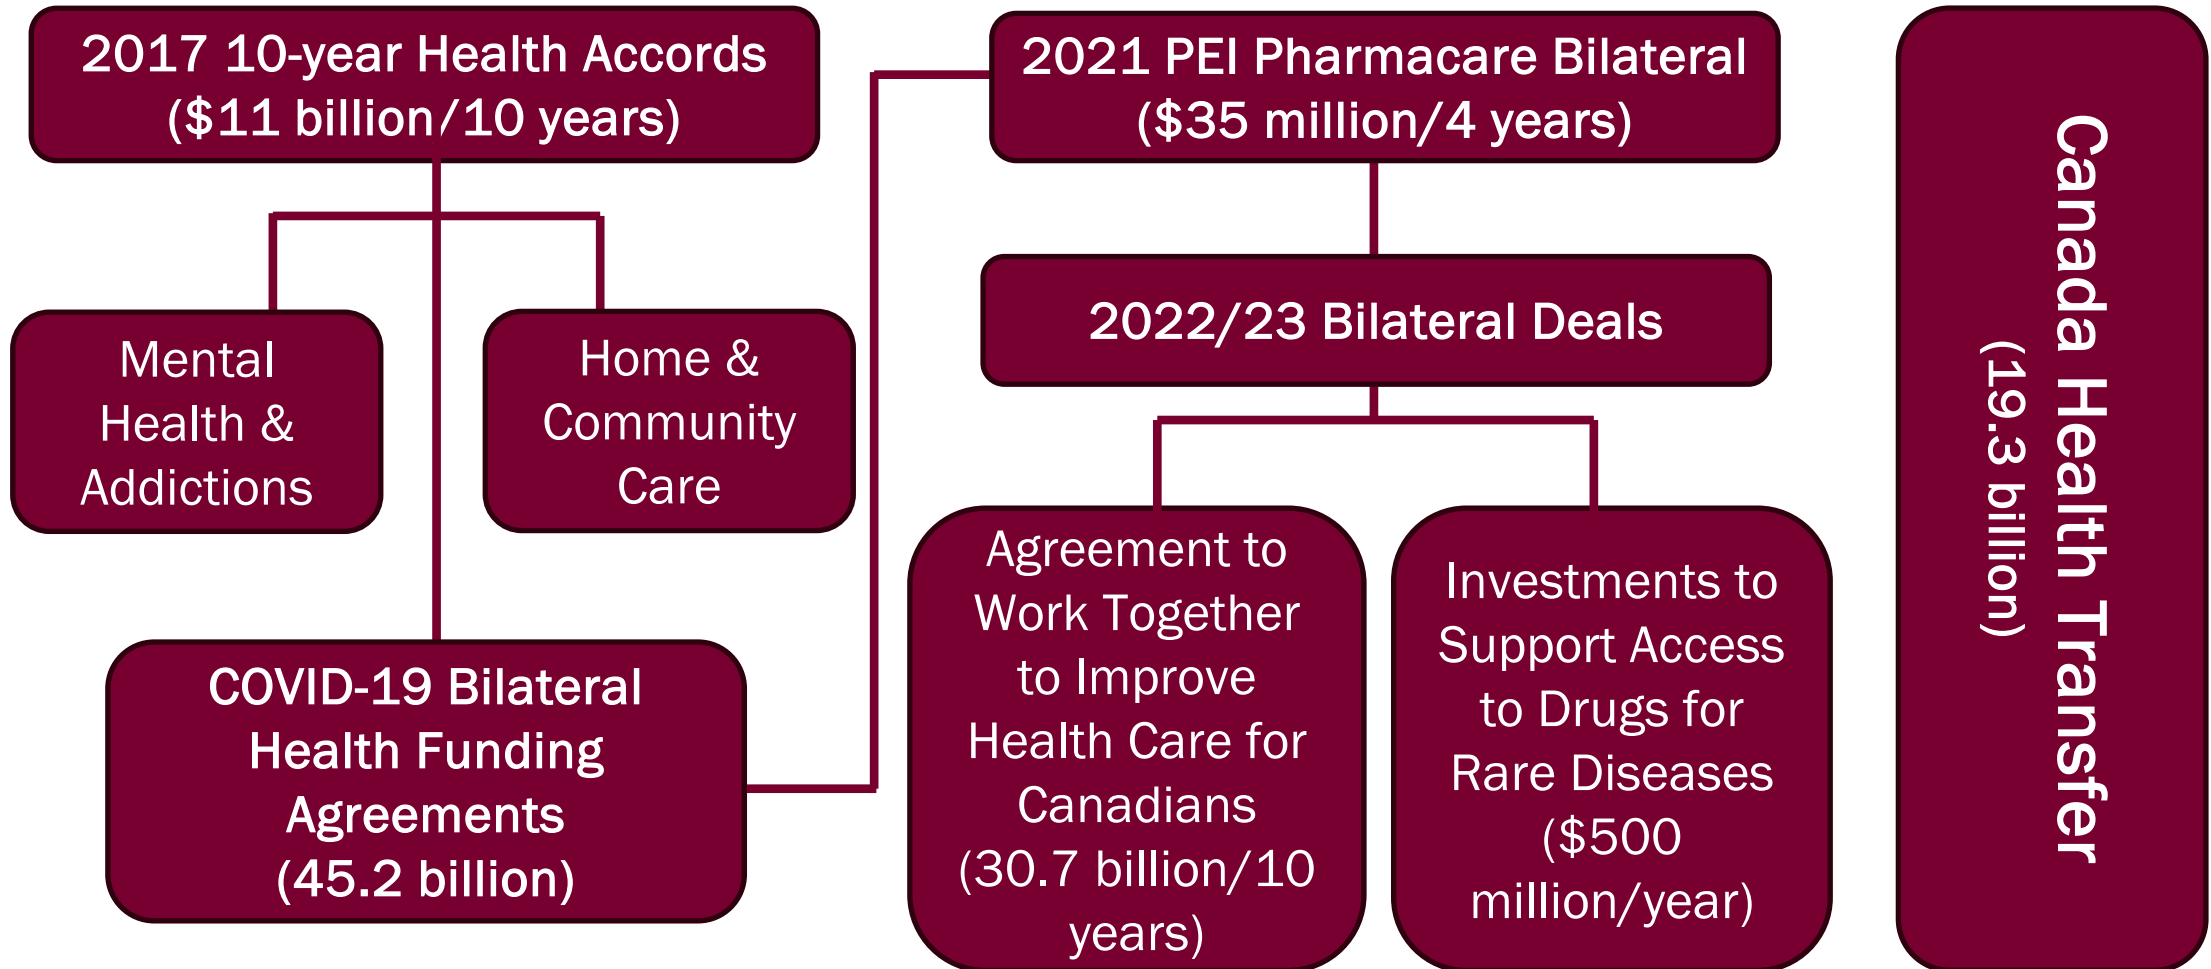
2017 10-year Health Accords ($11 billion/10 years)

Mental Health & Addictions

Home & Community Care

COVID-19 Bilateral Health Funding Agreements (45.2 billion)

2021 PEI Pharmacare Bilateral ($35 million/4 years)

2022/23 Bilateral Deals

Agreement to Work Together to Improve Health Care for Canadians (30.7 billion/10 years)

Investments to Support Access to Drugs for Rare Diseases ($500 million/year)

Canada Health Transfer (19.3 billion)